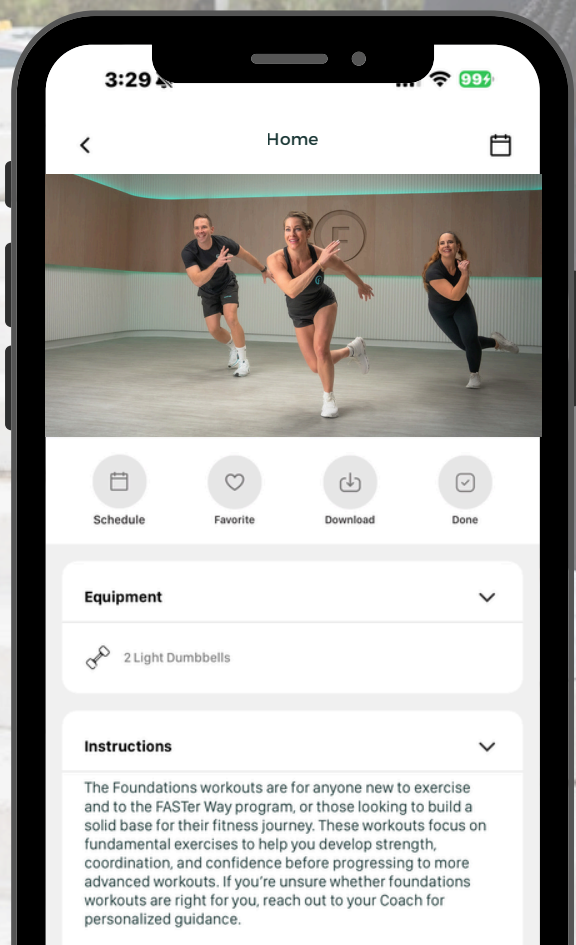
3:29

99

Home

Schedule

Favorite

Download

Done

Equipment

2 Light Dumbbells

Instructions

The Foundations workouts are for anyone new to exercise and to the FASTer Way program, or those looking to build a solid base for their fitness journey. These workouts focus on fundamental exercises to help you develop strength, coordination, and confidence before progressing to more advanced workouts. If you're unsure whether foundations workouts are right for you, reach out to your Coach for personalized guidance.